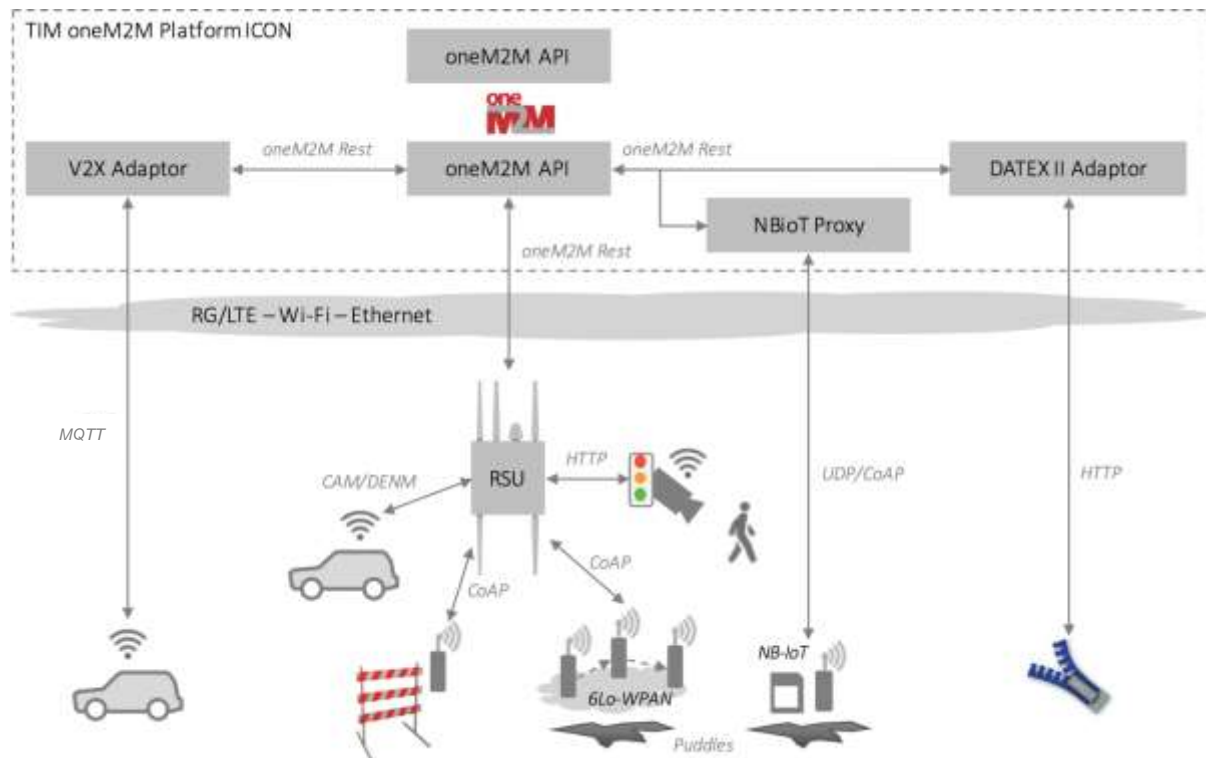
TIM oneM2M Platform ICON

oneM2M API

oneM2M

V2X Adaptor

oneM2M Rest

oneM2M API

oneM2M Rest

DATEX II Adaptor

NBioT Proxy

oneM2M Rest

RG/LTE – Wi-Fi – Ethernet

MQTT

RSU

HTTP

CAM/DENM

UDP/CoAP

HTTP

CoAP

CoAP

NB-IoT

6Lo-WPAN

Puddles